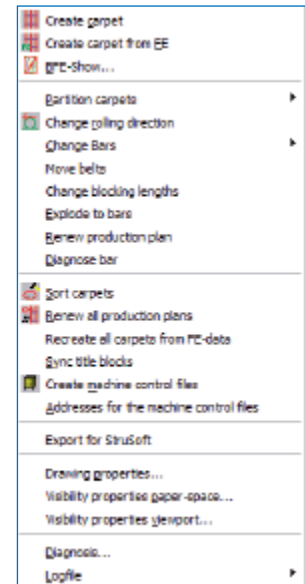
Create carpet
Create carpet from FE
BFE-Show...

Partition carpets
Change rolling direction
Change Bars
Move belts
Change blocking lengths
Explode to bars
Renew production plan
Diagnose bar

Sort carpets
Renew all production plans
Recreate all carpets from FE-data
Sync title blocks
Create machine control files
Addresses for the machine control files

Export for StruSoft

Drawing properties...
Visibility properties paper-space...
Visibility properties viewport...

Diagnosis...
Logfile